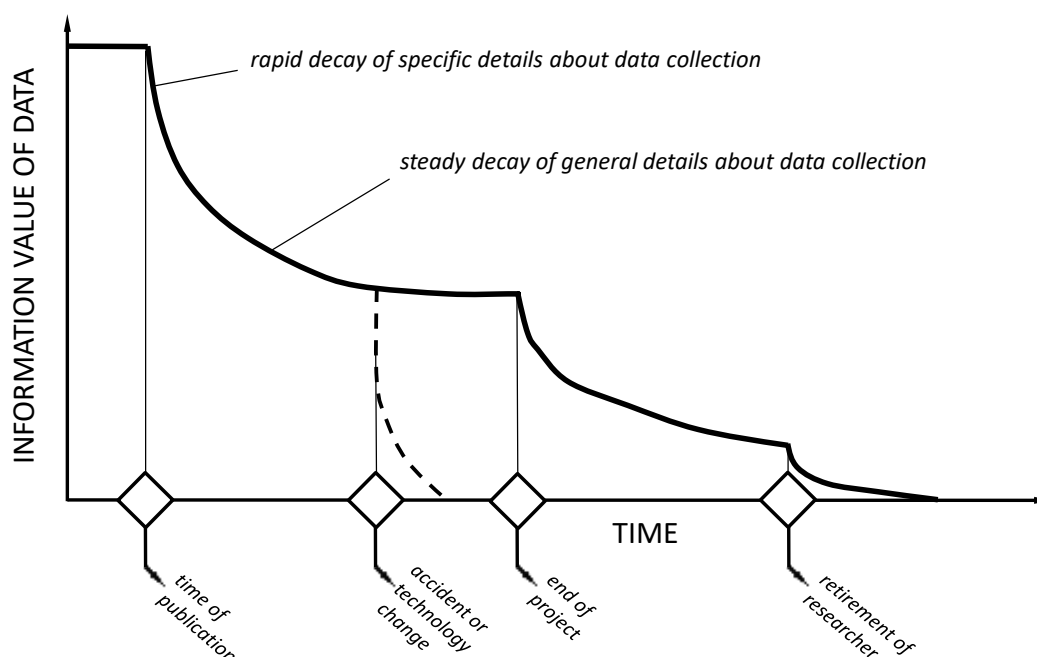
INFORMATION VALUE OF DATA

rapid decay of specific details about data collection

steady decay of general details about data collection

TIME

time of publication

accident or technology change

end of project

retirement of researcher